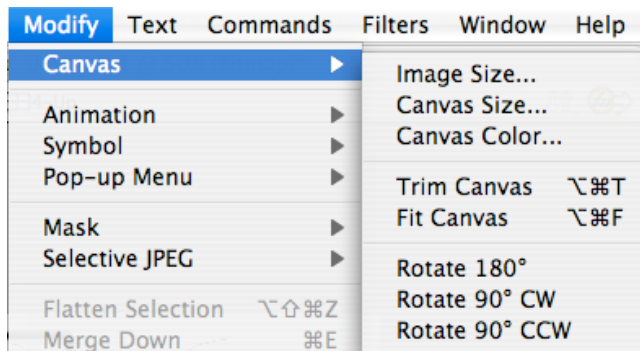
Modify Text Commands Filters Window Help

Canvas
Animation
Symbol
Pop-up Menu
Mask
Selective JPEG
Flatten Selection ⌥⇧⌘Z
Merge Down ⌘E

Image Size...
Canvas Size...
Canvas Color...
Trim Canvas ⌥⌘T
Fit Canvas ⌥⌘F
Rotate 180°
Rotate 90° CW
Rotate 90° CCW